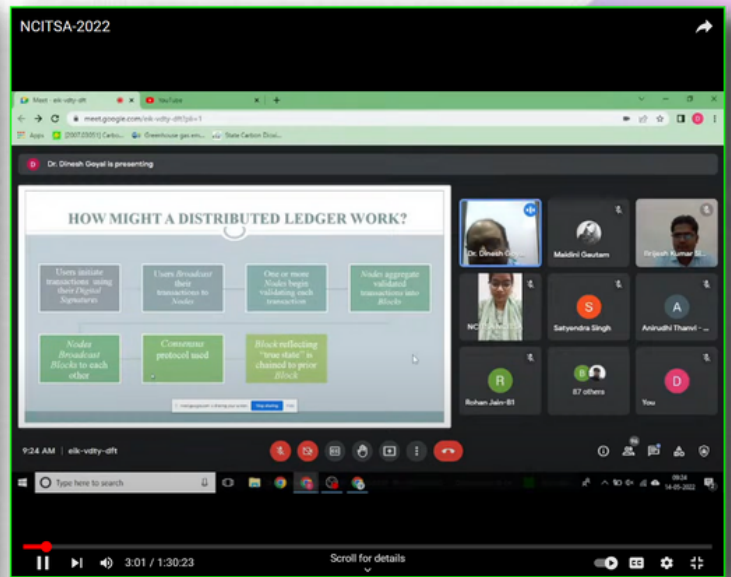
NCITSA-2022

Meet - eik-vdty-dft
YouTube
meet.google.com/eik-vdty-dft?pli=1
Apps
[2007.05051] Carbo...
Greenhouse gas em...
State Carbon Dioxi...

Dr. Dinesh Goyal is presenting

HOW MIGHT A DISTRIBUTED LEDGER WORK?

Users initiate transactions using their *Digital Signatures*

Users *Broadcast* their transactions to *Nodes*

One or more *Nodes* begin validating each transaction

*Nodes* aggregate validated transactions into *Blocks*

*Nodes Broadcast Blocks* to each other

*Consensus* protocol used

*Block* reflecting "true state" is chained to prior *Block*

meet.google.com is sharing your screen. Stop sharing Hide

Dr. Dinesh G...
Maidini Gautam
Brijesh Kumar Sl...
NCI...
Satyendra Singh
Anirudhi Thanvi - ...
Rohan Jain-B1
87 others
You

9:24 AM | eik-vdty-dft

Type here to search

09:24
14-05-2022

3:01 / 1:30:23
Scroll for details